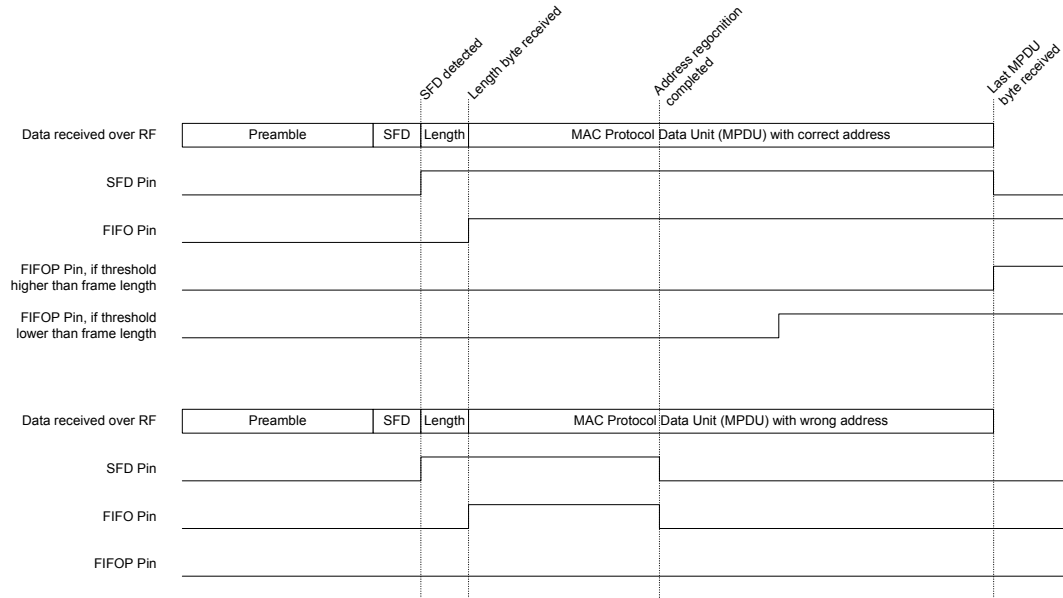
SFD detected
Length byte received
Address regocnition completed
Last MPDU byte received

Data received over RF
Preamble
SFD
Length
MAC Protocol Data Unit (MPDU) with correct address

SFD Pin

FIFO Pin

FIFOP Pin, if threshold higher than frame length

FIFOP Pin, if threshold lower than frame length

Data received over RF
Preamble
SFD
Length
MAC Protocol Data Unit (MPDU) with wrong address

SFD Pin

FIFO Pin

FIFOP Pin